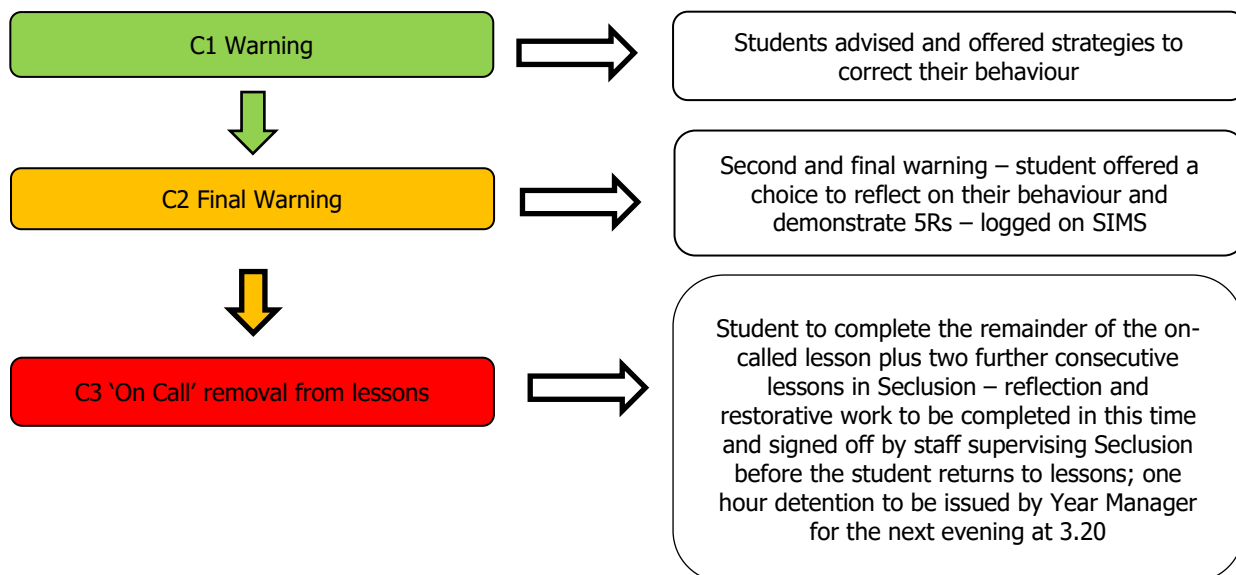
C1 Warning

Students advised and offered strategies to correct their behaviour

C2 Final Warning

Second and final warning – student offered a choice to reflect on their behaviour and demonstrate 5Rs – logged on SIMS

C3 'On Call' removal from lessons

Student to complete the remainder of the on-called lesson plus two further consecutive lessons in Seclusion – reflection and restorative work to be completed in this time and signed off by staff supervising Seclusion before the student returns to lessons; one hour detention to be issued by Year Manager for the next evening at 3.20